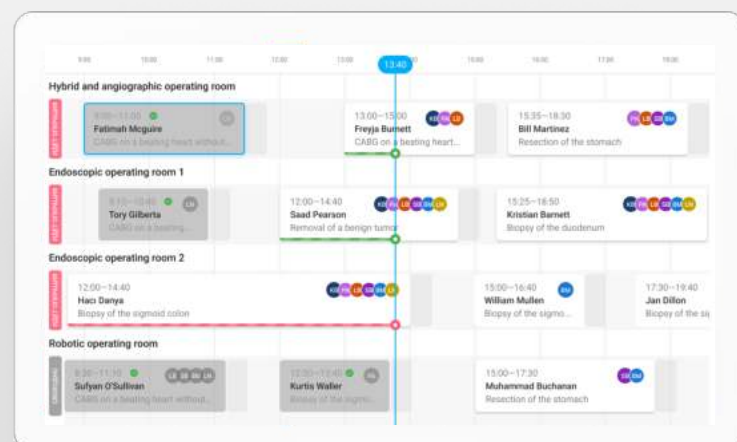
9:00 10:00 11:00 12:00 13:00 13:40 15:00 16:00 17:00 18:00

Hybrid and angiographic operating room

8:00–11:00 Fatimah Mcguire CABG on a beating heart without...

13:00–15:00 Freyja Burnett CABG on a beating heart...

15:35–18:30 Bill Martinez Resection of the stomach

Endoscopic operating room 1

8:50–10:40 Tory Gilberta CABG on a beating...

12:00–14:40 Saad Pearson Removal of a benign tumor

15:25–18:50 Kristian Barnett Biopsy of the duodenum

Endoscopic operating room 2

12:00–14:40 Hacı Danya Biopsy of the sigmoid colon

15:00–16:40 William Mullen Biopsy of the sigmo...

17:30–19:40 Jan Dillon Biopsy of the si

Robotic operating room

8:30–11:10 Sufyan O'Sullivan CABG on a beating heart without...

12:30–13:40 Kurtis Waller Biopsy of the stomach

15:00–17:30 Muhammad Buchanan Resection of the stomach